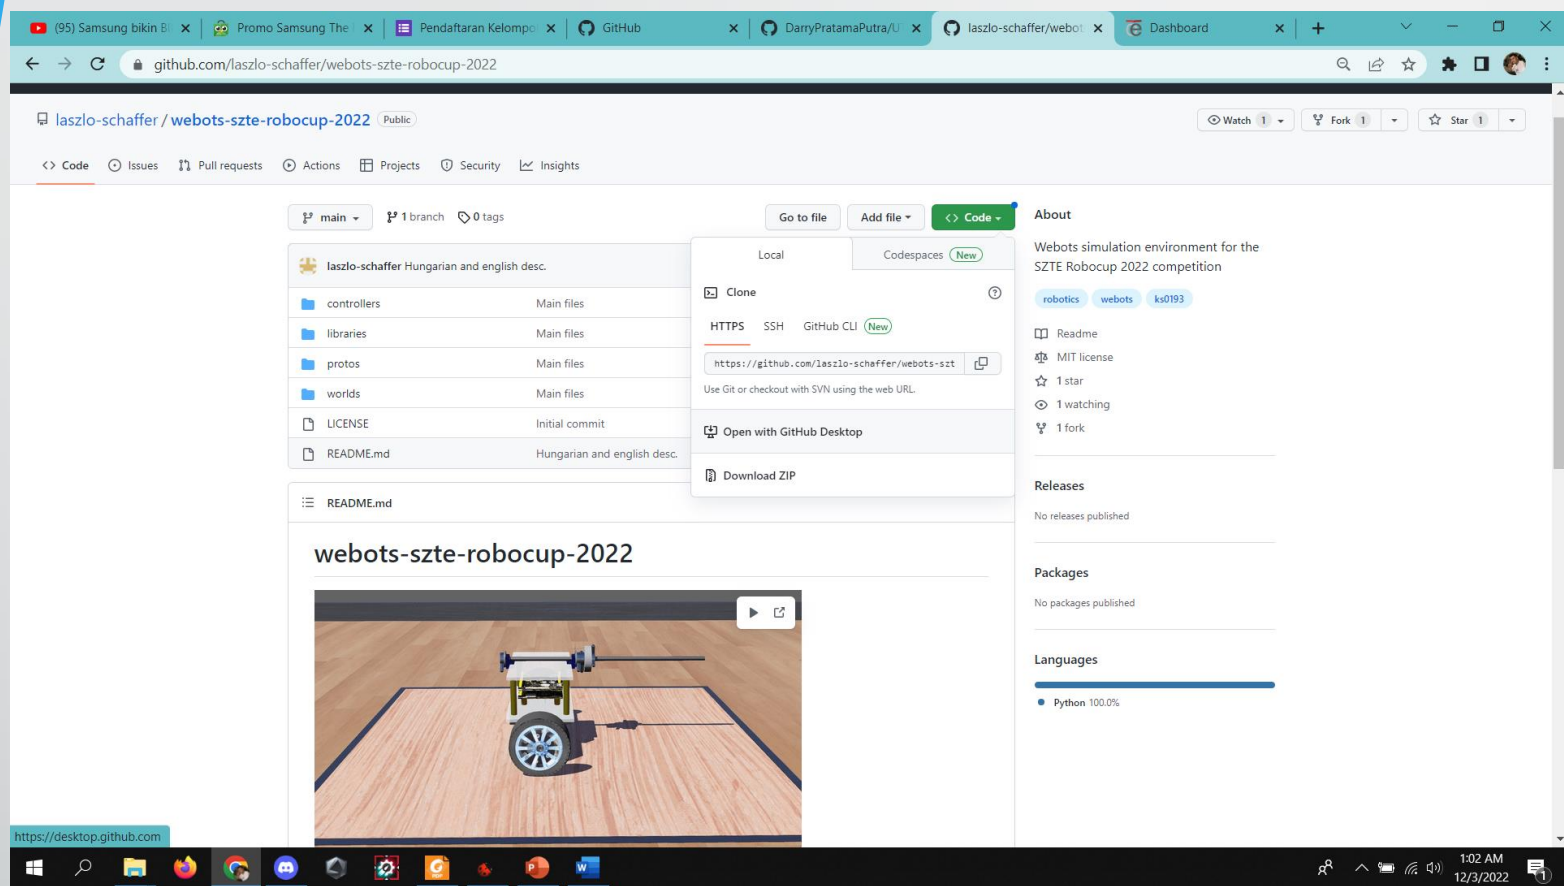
(95) Samsung bikin Bi ×
Promo Samsung The ×
Pendaftaran Kelompo ×
GitHub ×
DarryPratamaPutra/U ×
laszlo-schaffer/webot ×
Dashboard ×
+

github.com/laszlo-schaffer/webots-szte-robocup-2022

laszlo-schaffer / webots-szte-robocup-2022 Public

Watch 1 Fork 1 Star 1

Code Issues Pull requests Actions Projects Security Insights

main 1 branch 0 tags

Go to file Add file Code

laszlo-schaffer Hungarian and english desc.

| | |
|---|---|
| controllers | Main files |
| libraries | Main files |
| protos | Main files |
| worlds | Main files |
| LICENSE | Initial commit |
| README.md | Hungarian and english desc. |

Local Codespaces New

Clone

HTTPS SSH GitHub CLI New

https://github.com/laszlo-schaffer/webots-szt

Use Git or checkout with SVN using the web URL.

Open with GitHub Desktop

Download ZIP

README.md

webots-szte-robocup-2022

About

Webots simulation environment for the SZTE Robocup 2022 competition

robotics webots ks0193

Readme
MIT license
1 star
1 watching
1 fork

Releases

No releases published

Packages

No packages published

Languages

Python 100.0%

https://desktop.github.com

1:02 AM
12/3/2022